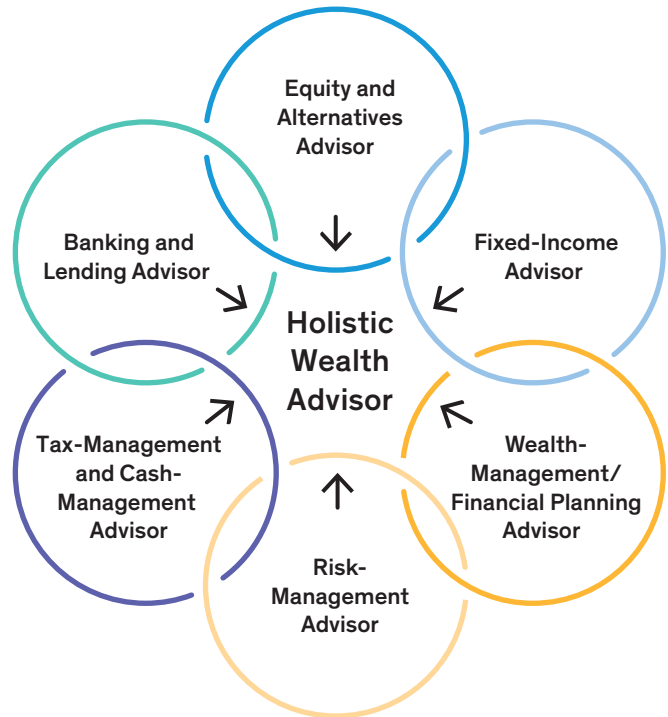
Equity and Alternatives Advisor

Banking and Lending Advisor

Fixed-Income Advisor

Holistic Wealth Advisor

Tax-Management and Cash-Management Advisor

Wealth-Management/ Financial Planning Advisor

Risk-Management Advisor